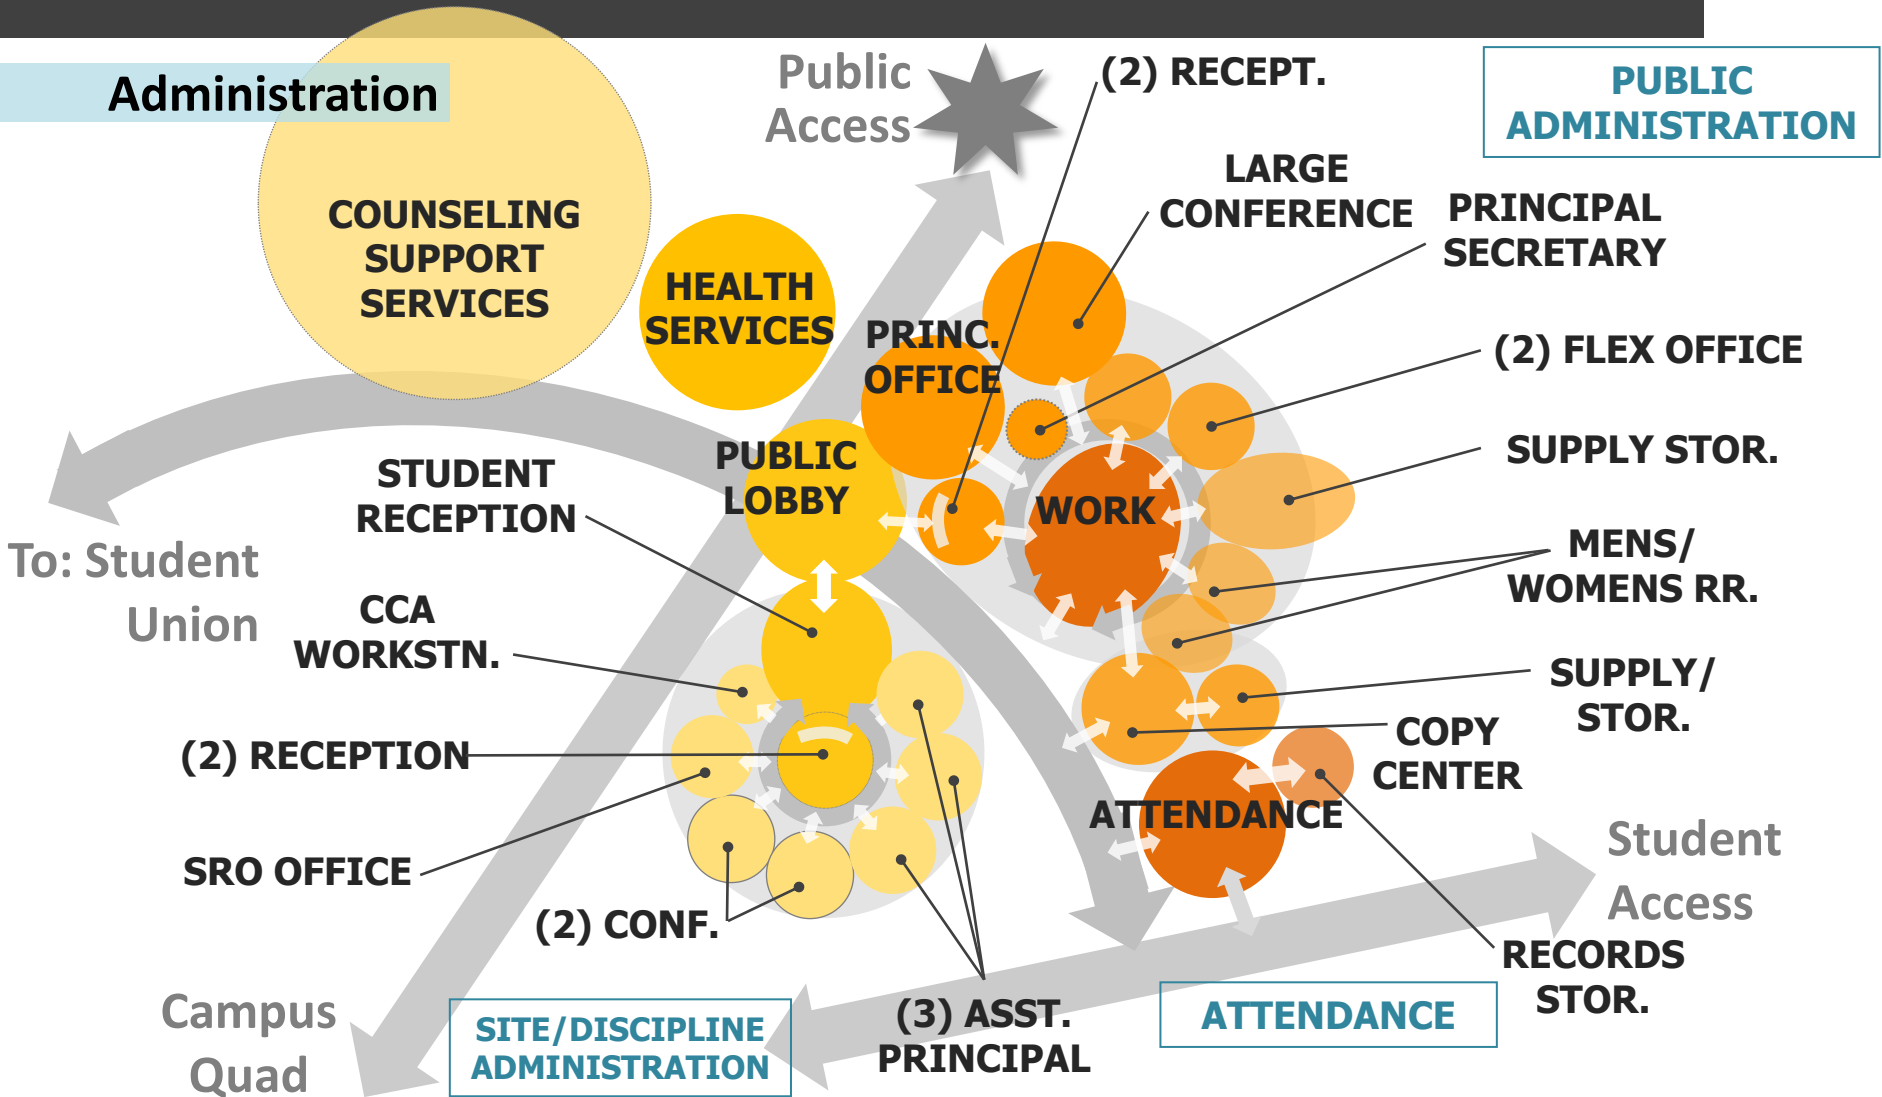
Administration

COUNSELING SUPPORT SERVICES

Public Access

(2) RECEPT.

PUBLIC ADMINISTRATION

LARGE CONFERENCE

PRINCIPAL SECRETARY

HEALTH SERVICES

PRINC. OFFICE

(2) FLEX OFFICE

PUBLIC LOBBY

SUPPLY STOR.

STUDENT RECEPTION

WORK

To: Student Union

MENS/ WOMENS RR.

CCA WORKSTN.

SUPPLY/ STOR.

(2) RECEPTION

COPY CENTER

ATTENDANCE

SRO OFFICE

Student Access

(2) CONF.

RECORDS STOR.

Campus Quad

SITE/DISCIPLINE ADMINISTRATION

(3) ASST. PRINCIPAL

ATTENDANCE